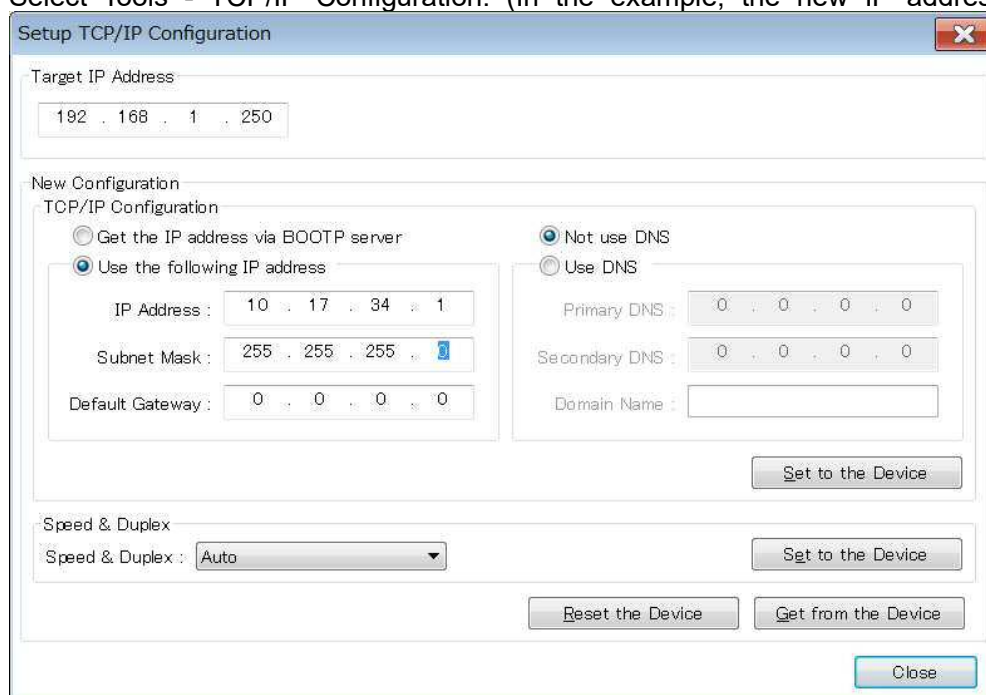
Select Tools - TCP/IP Configuration. (In the example, the new IP addres

Setup TCP/IP Configuration

Target IP Address

192 . 168 . 1 . 250

New Configuration

TCP/IP Configuration

Get the IP address via BOOTP server

Use the following IP address

IP Address : 10 . 17 . 34 . 1

Subnet Mask : 255 . 255 . 255 . 0

Default Gateway : 0 . 0 . 0 . 0

Not use DNS

Use DNS

Primary DNS : 0 . 0 . 0 . 0

Secondary DNS : 0 . 0 . 0 . 0

Domain Name :

Set to the Device

Speed & Duplex

Speed & Duplex : Auto

Set to the Device

Reset the Device

Get from the Device

Close